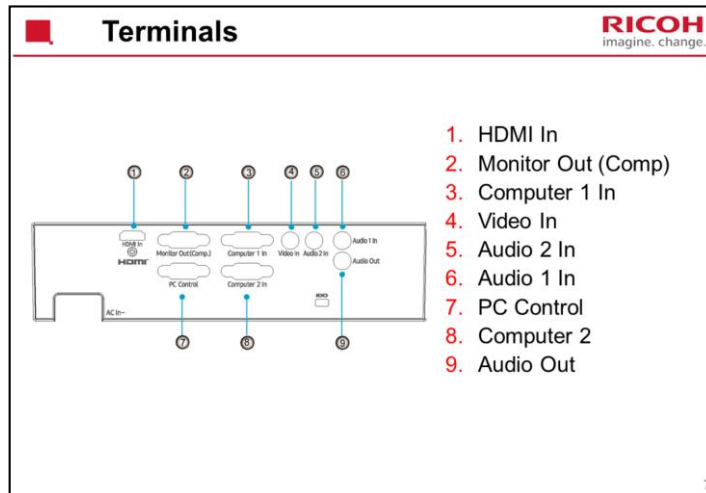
Terminals

RICOH
imagine. change.

1
2
3
4
5
6

HDMI In
HDMI
Monitor Out (Comp.)
Computer 1 In
Video In
Audio 2 In
Audio 1 In
Audio Out
PC Control
Computer 2 In
AC In~

7
8
9

1. HDMI In
2. Monitor Out (Comp)
3. Computer 1 In
4. Video In
5. Audio 2 In
6. Audio 1 In
7. PC Control
8. Computer 2
9. Audio Out